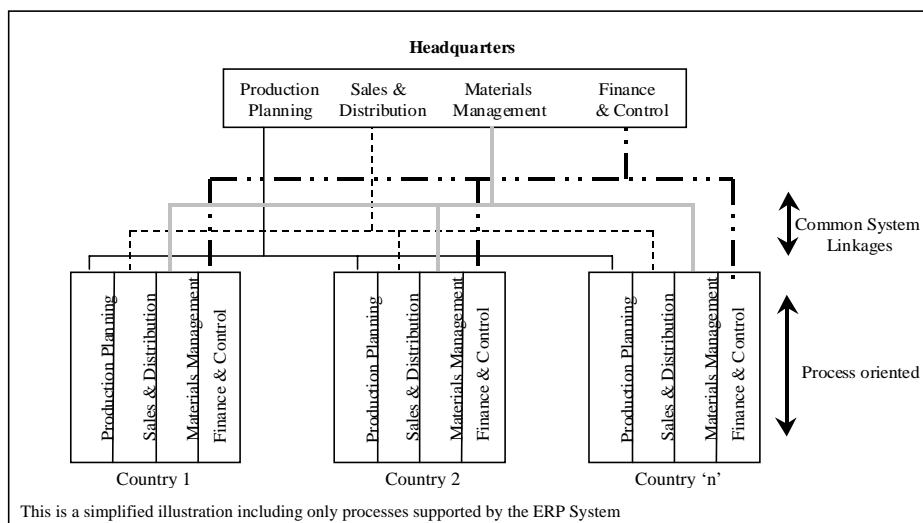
Headquarters

Production Planning

Sales & Distribution

Materials Management

Finance & Control

Common System Linkages

Production Planning

Sales & Distribution

Materials Management

Finance & Control

Production Planning

Sales & Distribution

Materials Management

Finance & Control

Production Planning

Sales & Distribution

Materials Management

Finance & Control

Process oriented

Country 1

Country 2

Country 'n'

This is a simplified illustration including only processes supported by the ERP System